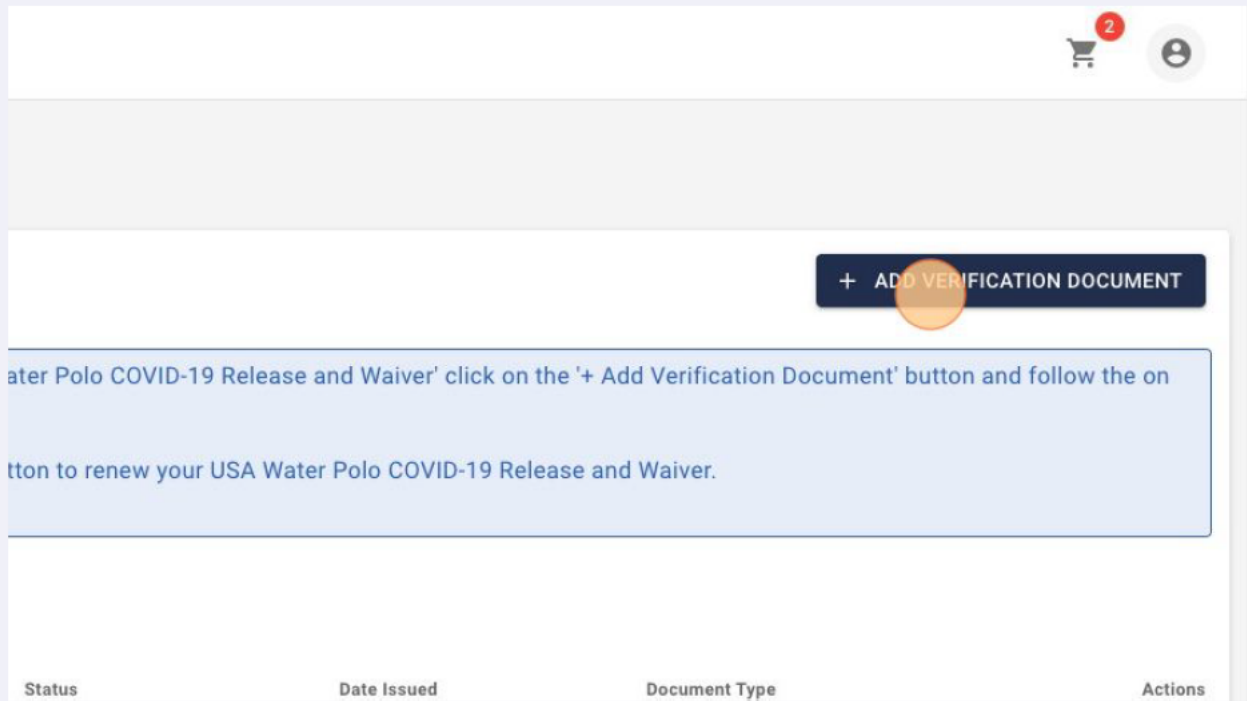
2

+ ADD VERIFICATION DOCUMENT

ater Polo COVID-19 Release and Waiver' click on the '+ Add Verification Document' button and follow the on

tton to renew your USA Water Polo COVID-19 Release and Waiver.

| Status | Date Issued | Document Type | Actions |
|---|---|---|---|